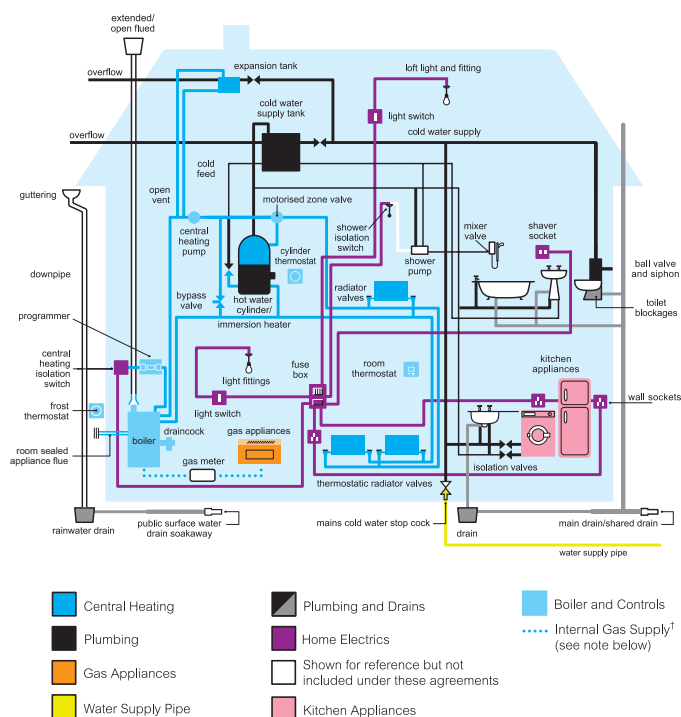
extended/
open flued

overflow

expansion tank

loft light and fitting

light switch

cold water supply tank

overflow

cold water supply

cold feed

guttering

open vent

motorised zone valve

central heating pump

cylinder thermostat

shower isolation switch

mixer valve

shaver socket

shower pump

ball valve and siphon

downpipe

bypass valve

hot water cylinder/ immersion heater

radiator valves

toilet blockages

programmer

fuse box

light fittings

room thermostat

central heating isolation switch

kitchen appliances

frost thermostat

light switch

wall sockets

boiler

draincock

gas appliances

room sealed appliance flue

gas meter

isolation valves

thermostatic radiator valves

rainwater drain

public surface water drain soakaway

mains cold water stop cock

drain

main drain/shared drain

water supply pipe

Central Heating

Plumbing and Drains

Boiler and Controls

Plumbing

Home Electrics

Internal Gas Supply† (see note below)

Gas Appliances

Shown for reference but not included under these agreements

Water Supply Pipe

Kitchen Appliances